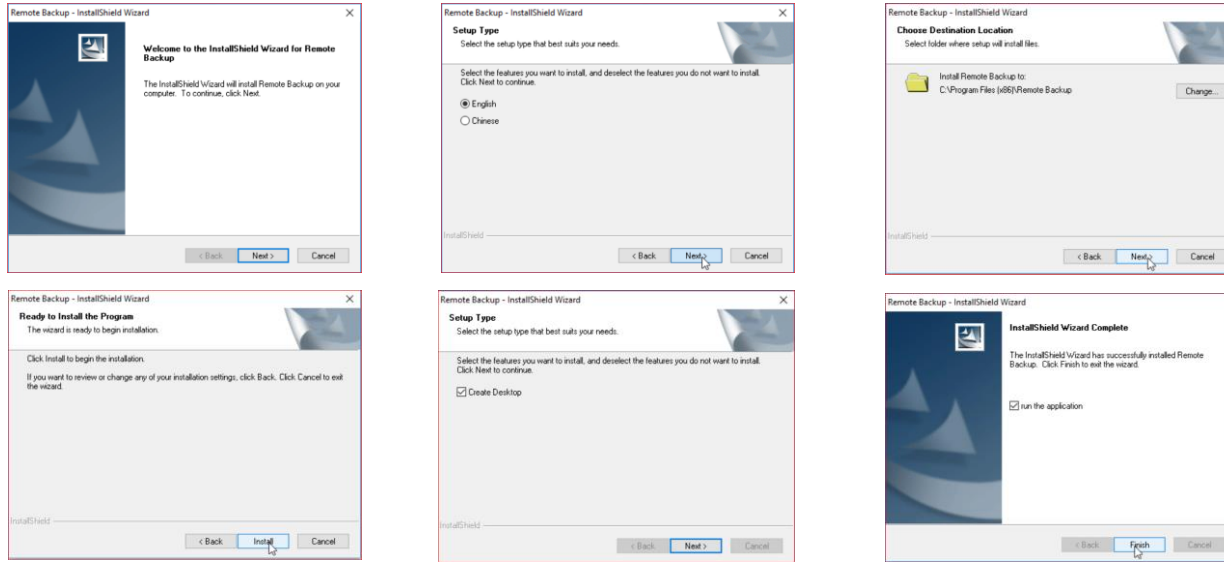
Remote Backup - InstallShield Wizard

Welcome to the InstallShield Wizard for Remote Backup

The InstallShield Wizard will install Remote Backup on your computer. To continue, click Next.

< Back Next > Cancel

Remote Backup - InstallShield Wizard

Setup Type
Select the setup type that best suits your needs.

Select the features you want to install, and deselect the features you do not want to install. Click Next to continue.

English
Chinese

InstallShield

< Back Next > Cancel

Remote Backup - InstallShield Wizard

Choose Destination Location
Select folder where setup will install files.

Install Remote Backup to:
C:\Program Files (x86)\Remote Backup

Change...

InstallShield

< Back Next > Cancel

Remote Backup - InstallShield Wizard

Ready to Install the Program
The wizard is ready to begin installation.

Click Install to begin the installation.

If you want to review or change any of your installation settings, click Back. Click Cancel to exit the wizard.

InstallShield

< Back Install Cancel

Remote Backup - InstallShield Wizard

Setup Type
Select the setup type that best suits your needs.

Select the features you want to install, and deselect the features you do not want to install. Click Next to continue.

Create Desktop

InstallShield

< Back Next > Cancel

Remote Backup - InstallShield Wizard

InstallShield Wizard Complete

The InstallShield Wizard has successfully installed Remote Backup. Click Finish to exit the wizard.

run the application

< Back Finish Cancel